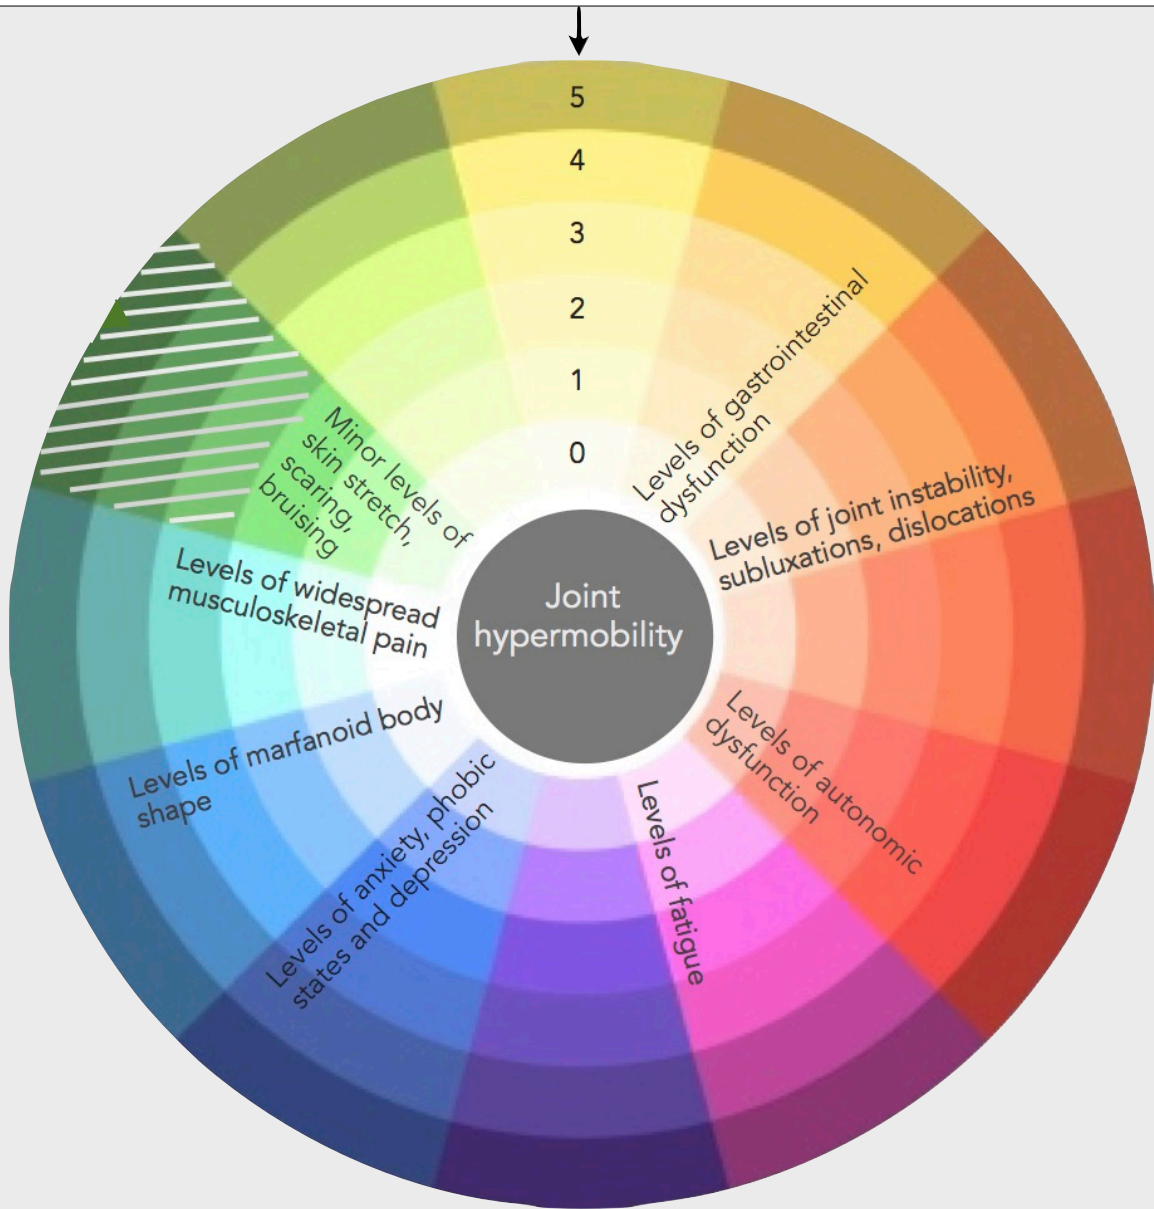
5
4
3
2
1
0

Joint hypermobility

Levels of gastrointestinal dysfunction

Levels of joint instability, subluxations, dislocations

Levels of autonomic dysfunction

Levels of fatigue

Levels of anxiety, phobic states and depression

Levels of marfanoid body shape

Levels of widespread musculoskeletal pain

Minor levels of skin stretch, scaring, bruising